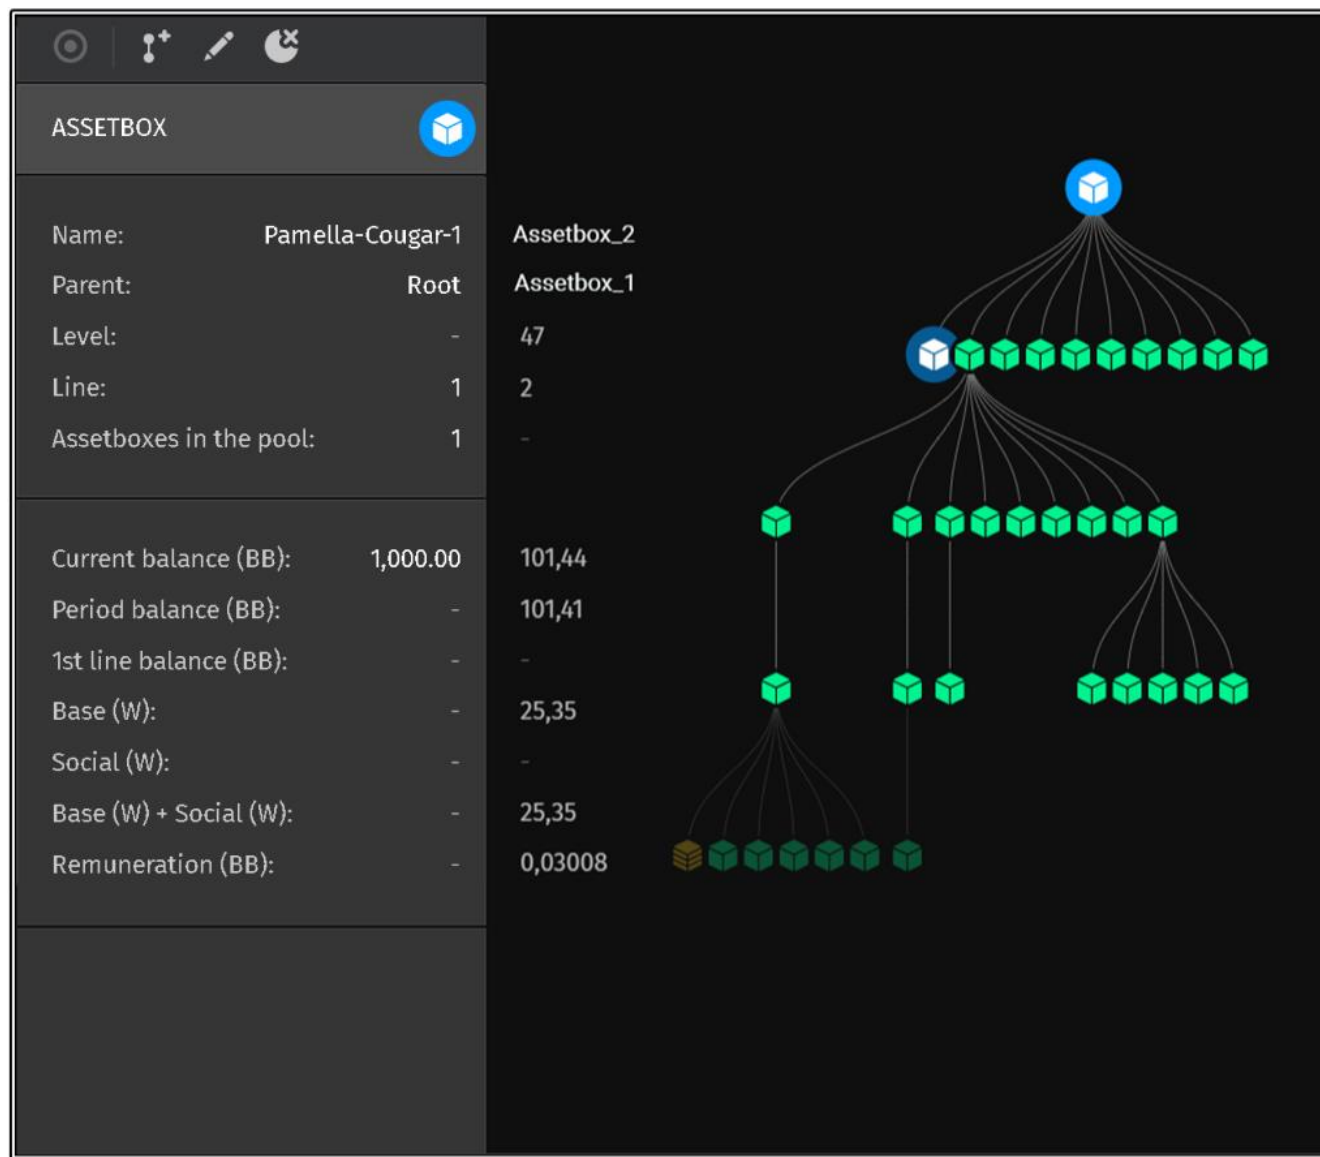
ASSETBOX

| | | |
|---|---|---|
| Name: | Pamella-Cougar-1 | Assetbox_2 |
| Parent: | Root | Assetbox_1 |
| Level: | - | 47 |
| Line: | 1 | 2 |
| Assetboxes in the pool: | 1 | - |
| Current balance (BB): | 1,000.00 | 101,44 |
| Period balance (BB): | - | 101,41 |
| 1st line balance (BB): | - | - |
| Base (W): | - | 25,35 |
| Social (W): | - | - |
| Base (W) + Social (W): | - | 25,35 |
| Remuneration (BB): | - | 0,03008 |